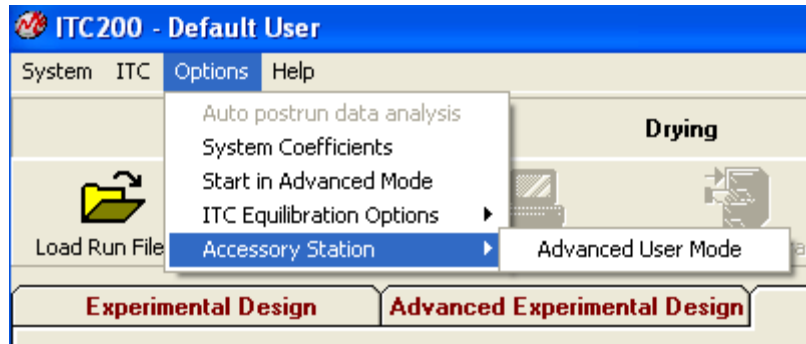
ITC200 - Default User

System ITC Options Help

Auto postrun data analysis
System Coefficients
Start in Advanced Mode
ITC Equilibration Options ▸
Accessory Station ▸

Advanced User Mode

Drying

Load Run File

Experimental Design | Advanced Experimental Design